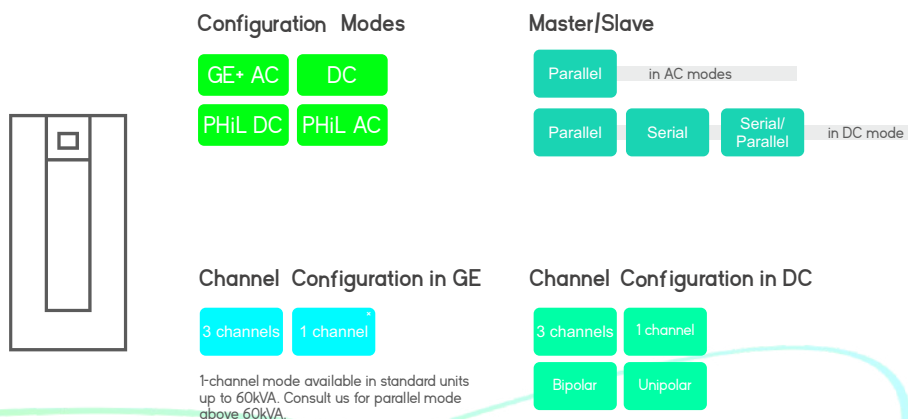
Configuration Modes

GE+ AC

DC

PHiL DC

PHiL AC

Master/Slave

Parallel

in AC modes

Parallel

Serial

Serial/ Parallel

in DC mode

Channel Configuration in GE

3 channels

1 channel*

1-channel mode available in standard units up to 60kVA. Consult us for parallel mode above 60kVA.

Channel Configuration in DC

3 channels

1 channel

Bipolar

Unipolar